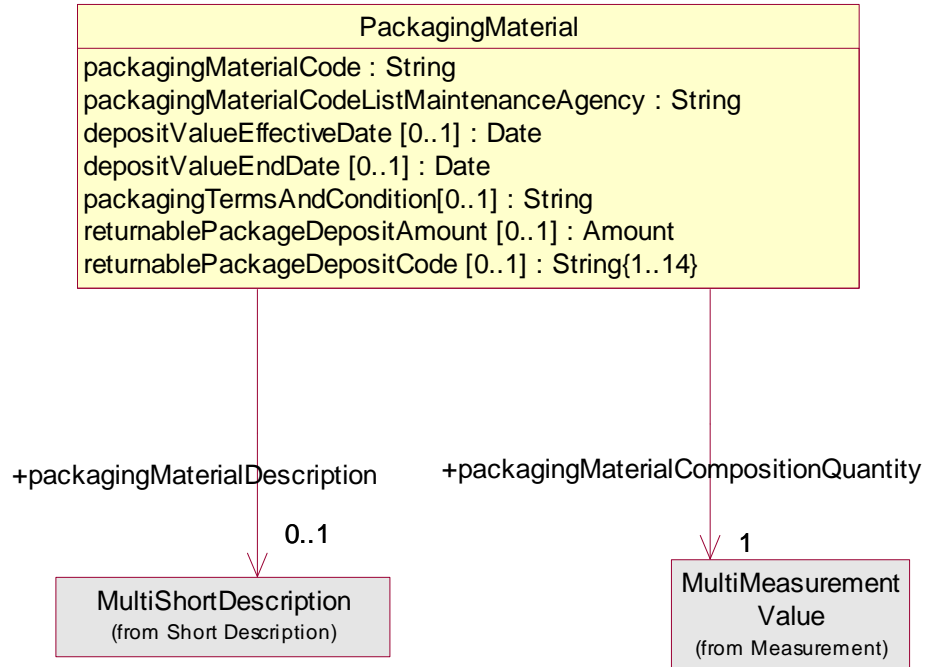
PackagingMaterial

packagingMaterialCode : String
packagingMaterialCodeListMaintenanceAgency : String
depositValueEffectiveDate [0..1] : Date
depositValueEndDate [0..1] : Date
packagingTermsAndCondition[0..1] : String
returnablePackageDepositAmount [0..1] : Amount
returnablePackageDepositCode [0..1] : String{1..14}

+packagingMaterialDescription

0..1

+packagingMaterialCompositionQuantity

1

MultiShortDescription
(from Short Description)

MultiMeasurement Value
(from Measurement)